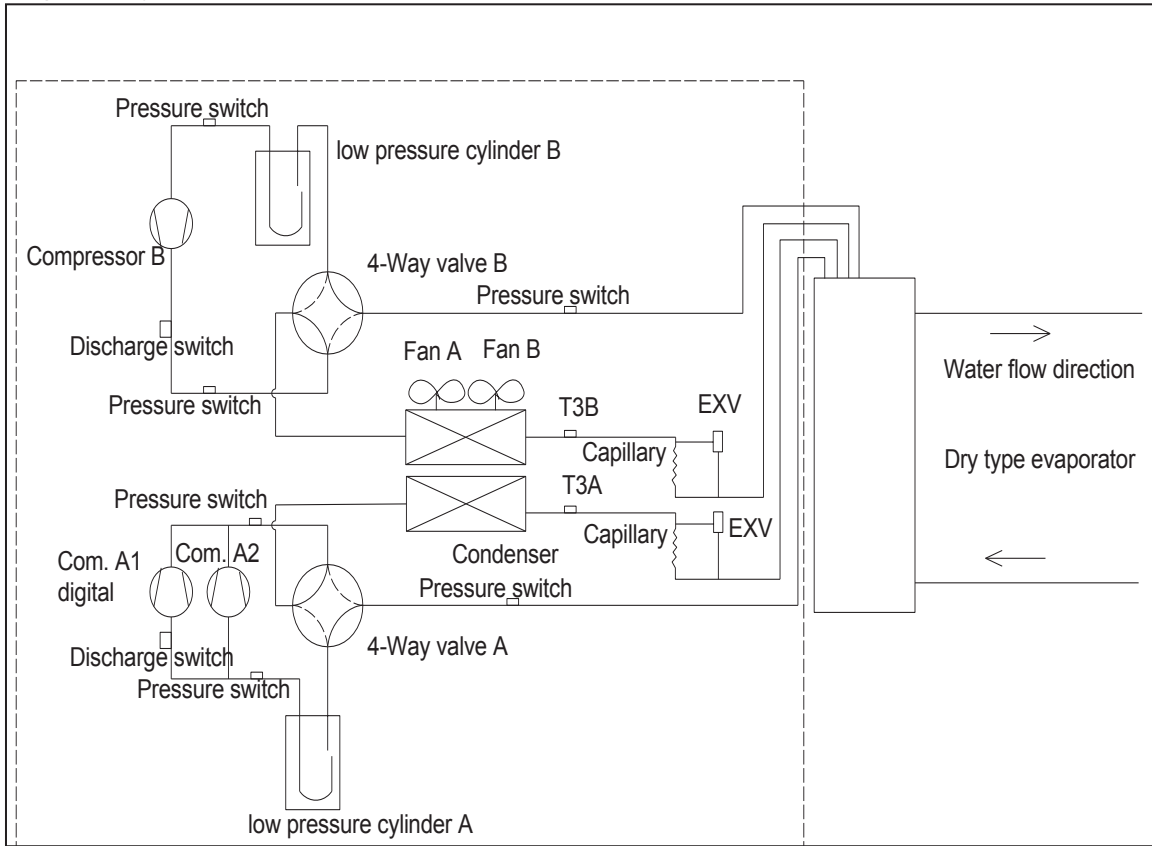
Pressure switch
low pressure cylinder B
Compressor B
4-Way valve B
Pressure switch
Discharge switch
Fan A
Fan B
Water flow direction
Pressure switch
T3B
EXV
Capillary
Dry type evaporator
Pressure switch
T3A
Com. A1 digital
Com. A2
Capillary
EXV
Condenser
Pressure switch
4-Way valve A
Discharge switch
Pressure switch
low pressure cylinder A